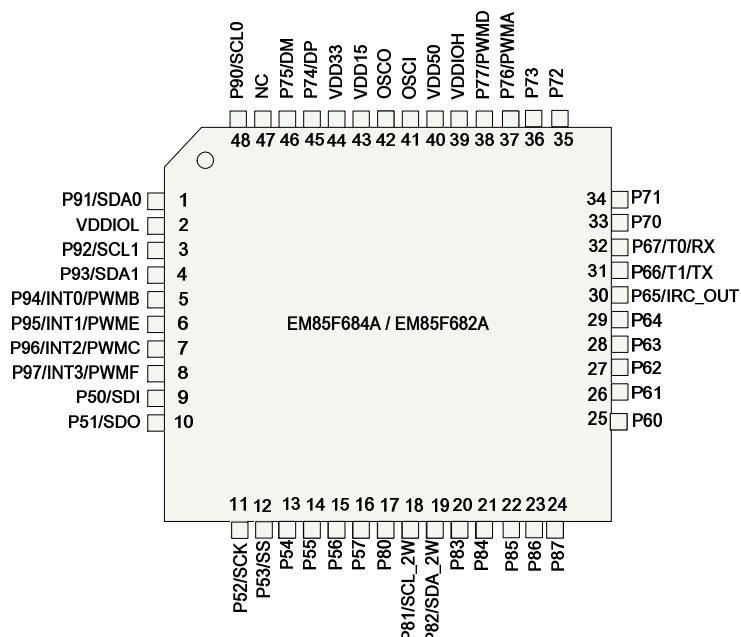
P90/SCL0
NC
P75/DM
P74/DP
VDD33
VDD15
OSCO
OSCI
VDD50
VDDIOH
P77/PWMD
P76/PWMA
P73
P72

48 47 46 45 44 43 42 41 40 39 38 37 36 35

P91/SDA0 1
VDDIOL 2
P92/SCL1 3
P93/SDA1 4
P94/INT0/PWMB 5
P95/INT1/PWME 6
P96/INT2/PWMC 7
P97/INT3/PWMF 8
P50/SDI 9
P51/SDO 10

34 P71
33 P70
32 P67/T0/RX
31 P66/T1/TX
30 P65/IRC_OUT
29 P64
28 P63
27 P62
26 P61
25 P60

EM85F684A / EM85F682A

11 12 13 14 15 16 17 18 19 20 21 22 23 24

P52/SCK
P53/SS
P54
P55
P56
P57
P80
P81/SCL_2W
P82/SDA_2W
P83
P84
P85
P86
P87